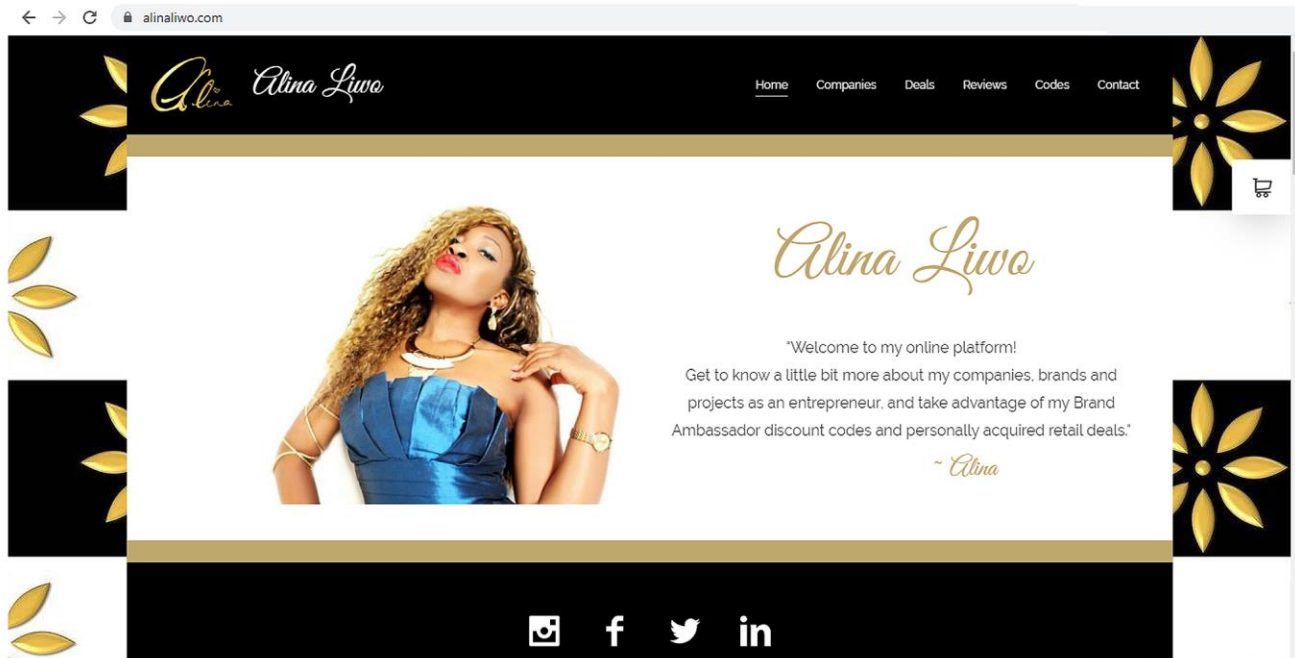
alinaliwo.com

Alina Liwo

Alina Liwo

Home Companies Deals Reviews Codes Contact

Alina Liwo

"Welcome to my online platform!
Get to know a little bit more about my companies, brands and projects as an entrepreneur, and take advantage of my Brand Ambassador discount codes and personally acquired retail deals."

~ Alina